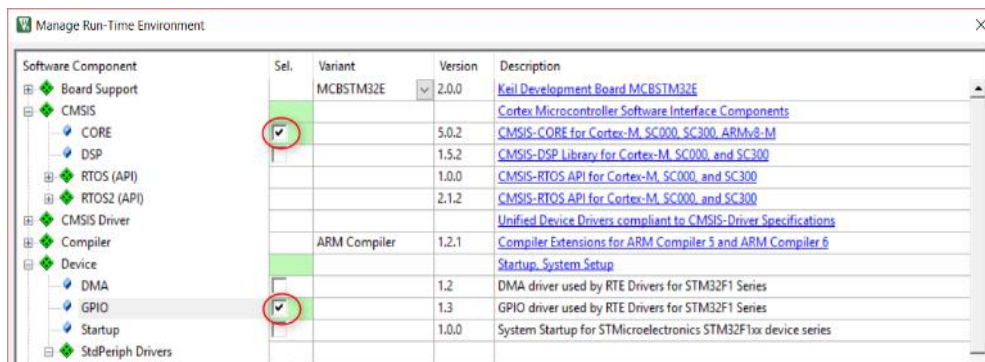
Manage Run-Time Environment

| Software Component | Sel. | Variant | Version | Description |
|---|---|---|---|---|
| Board Support | | MCBSTM32E | 2.0.0 | Keil Development Board MCBSTM32E |
| CMSIS | | | | Cortex Microcontroller Software Interface Components |
| CORE | ✓ | | 5.0.2 | CMSIS-CORE for Cortex-M, SC000, SC300, ARMv8-M |
| DSP | | | 1.5.2 | CMSIS-DSP Library for Cortex-M, SC000, and SC300 |
| RTOS (API) | | | 1.0.0 | CMSIS-RTOS API for Cortex-M, SC000, and SC300 |
| RTOS2 (API) | | | 2.1.2 | CMSIS-RTOS API for Cortex-M, SC000, and SC300 |
| CMSIS Driver | | | | Unified Device Drivers compliant to CMSIS-Driver Specifications |
| Compiler | | ARM Compiler | 1.2.1 | Compiler Extensions for ARM Compiler 5 and ARM Compiler 6 |
| Device | | | | Startup, System Setup |
| DMA | | | 1.2 | DMA driver used by RTE Drivers for STM32F1 Series |
| GPIO | ✓ | | 1.3 | GPIO driver used by RTE Drivers for STM32F1 Series |
| Startup | | | 1.0.0 | System Startup for STMicroelectronics STM32F1xx device series |
| StdPeriph Drivers | | | | |